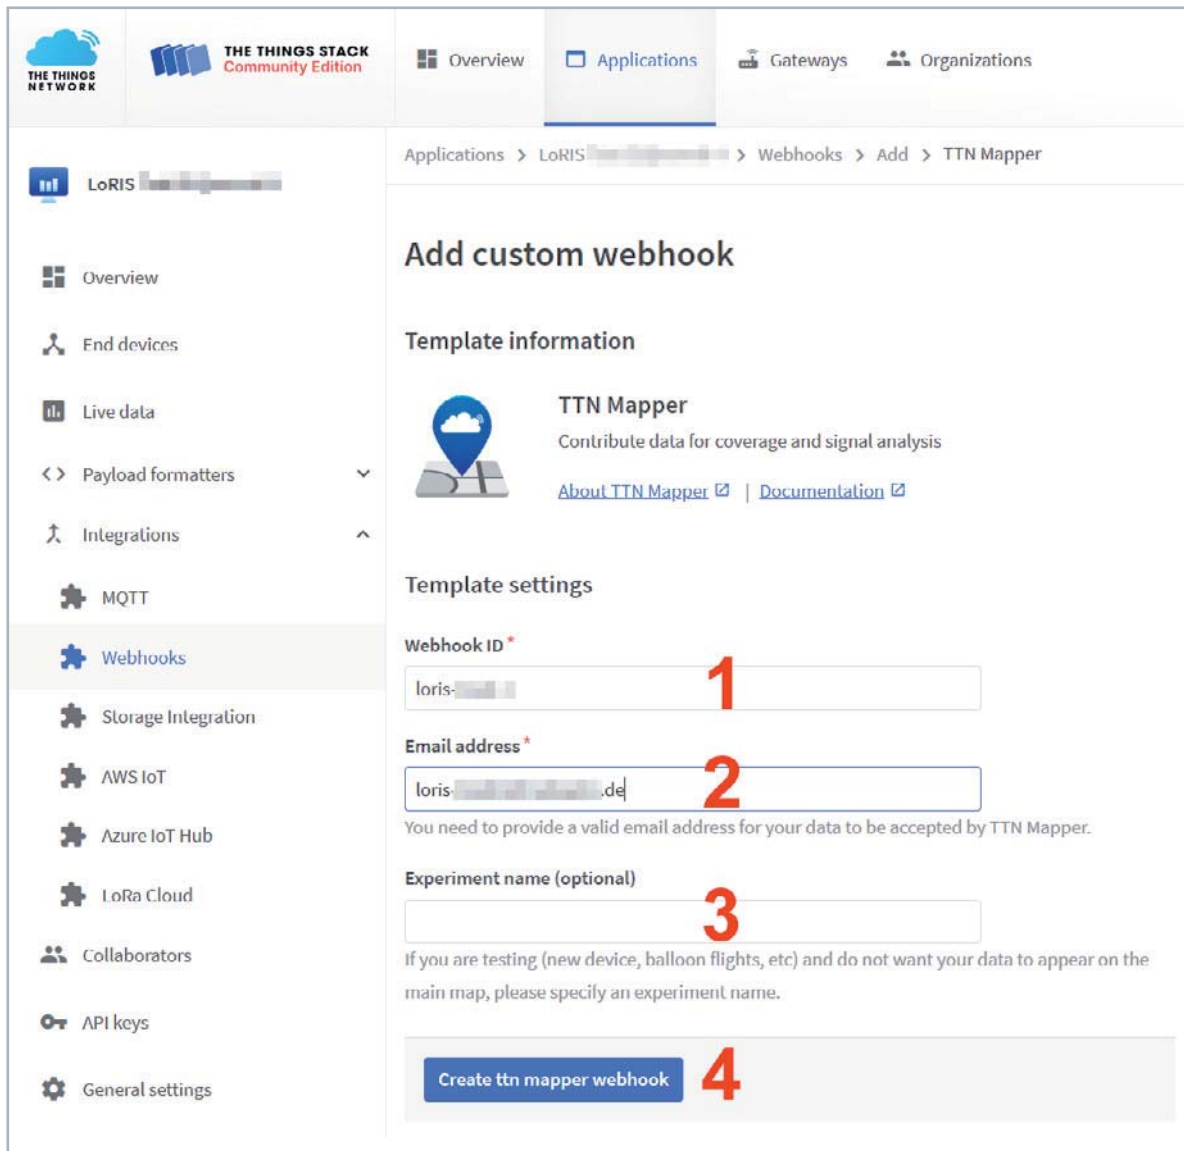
THE THINGS NETWORK

THE THINGS STACK
Community Edition

Overview  Applications  Gateways  Organizations

LoRIS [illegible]

Overview
End devices
Live data
Payload formatters
Integrations
MQTT
Webhooks
Storage Integration
AWS IoT
Azure IoT Hub
LoRa Cloud
Collaborators
API keys
General settings

Applications > LoRIS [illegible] > Webhooks > Add > TTN Mapper

Add custom webhook

Template information

TTN Mapper
Contribute data for coverage and signal analysis
About TTN Mapper | Documentation

Template settings

Webhook ID *
loris-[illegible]
1

Email address *
loris-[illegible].de
2
You need to provide a valid email address for your data to be accepted by TTN Mapper.

Experiment name (optional)
3
If you are testing (new device, balloon flights, etc) and do not want your data to appear on the main map, please specify an experiment name.

Create ttn mapper webhook
4